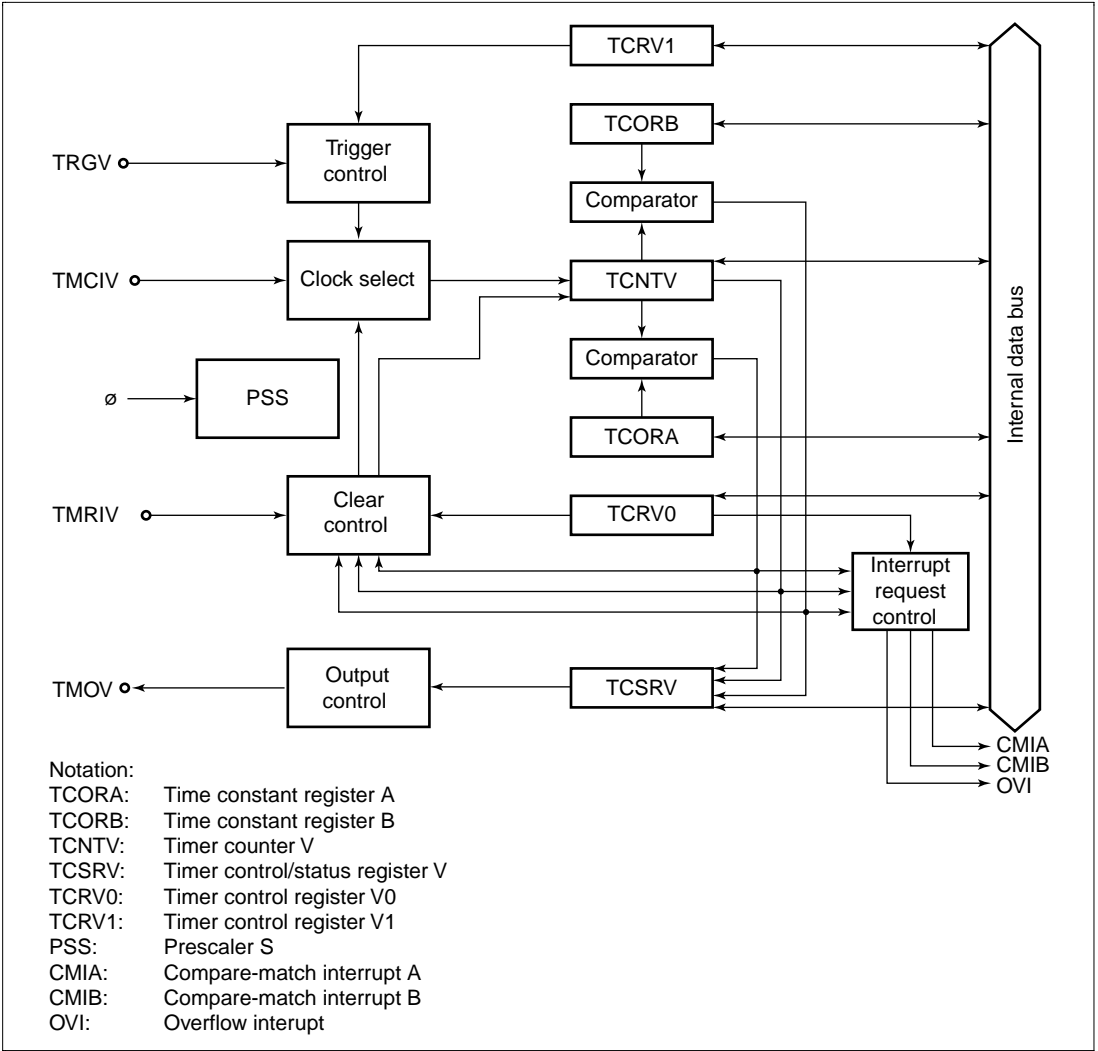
TCRV1

TCORB

TRGV

Trigger control

Comparator

TMCIV

Clock select

TCNTV

Comparator

ø

PSS

TCORA

Internal data bus

TMRIV

Clear control

TCRV0

Interrupt request control

TMOV

Output control

TCSRV

CMIA
CMIB
OVI

Notation:
TCORA: Time constant register A
TCORB: Time constant register B
TCNTV: Timer counter V
TCSRV: Timer control/status register V
TCRV0: Timer control register V0
TCRV1: Timer control register V1
PSS: Prescaler S
CMIA: Compare-match interrupt A
CMIB: Compare-match interrupt B
OVI: Overflow interupt